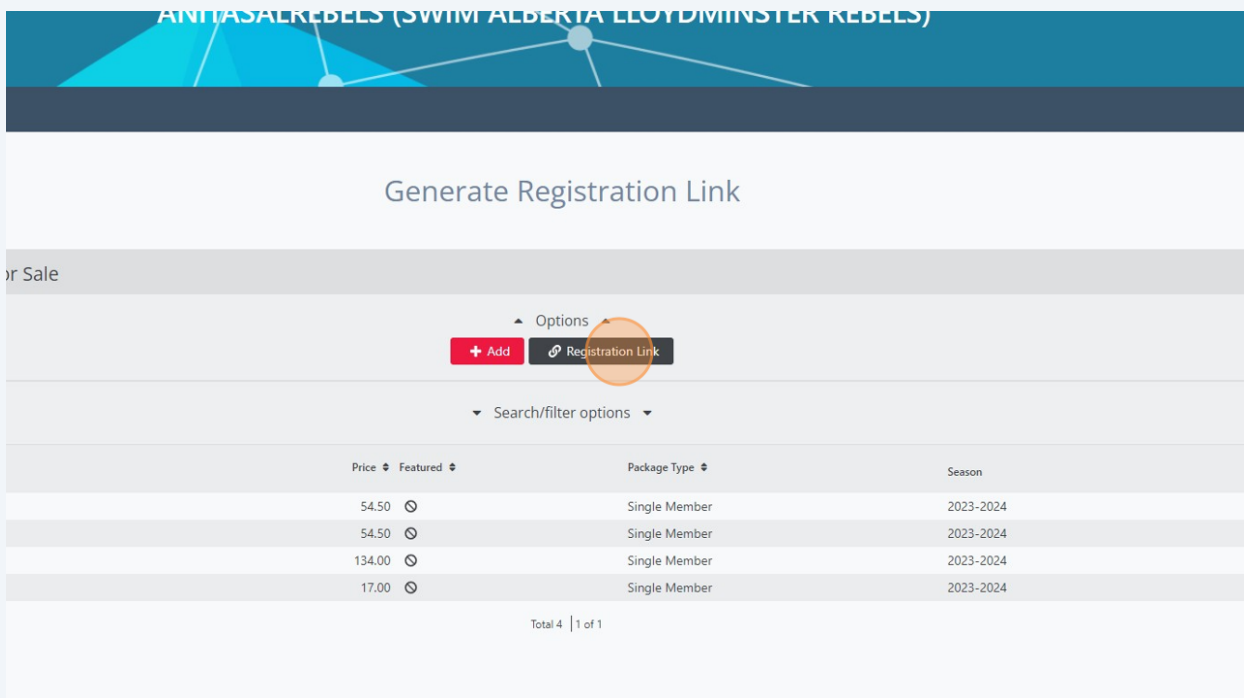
ANITASALREBELS (SWIM ALBERTA LLOYDMINSTER REBELS)

Generate Registration Link

or Sale

Options

Add | Registration Link

Search/filter options

| Price | Featured | Package Type | Season |
|---|---|---|---|
| 54.50 | | Single Member | 2023-2024 |
| 54.50 | | Single Member | 2023-2024 |
| 134.00 | | Single Member | 2023-2024 |
| 17.00 | | Single Member | 2023-2024 |

Total 4 | 1 of 1